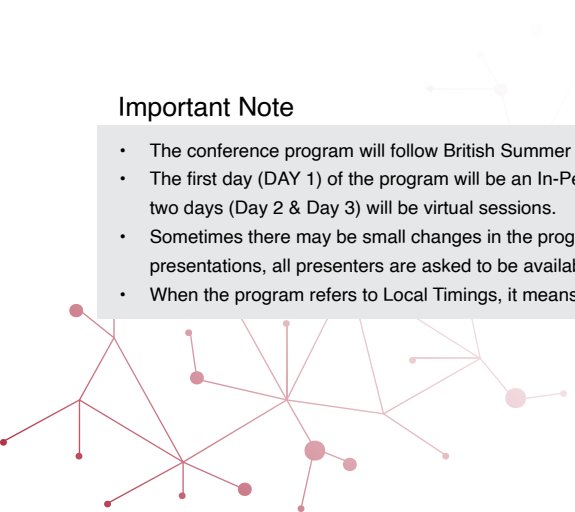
Important Note

- The conference program will follow British Summer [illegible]
- The first day (DAY 1) of the program will be an In-Pe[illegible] two days (Day 2 & Day 3) will be virtual sessions.
- Sometimes there may be small changes in the prog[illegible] presentations, all presenters are asked to be availab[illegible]
- When the program refers to Local Timings, it means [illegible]